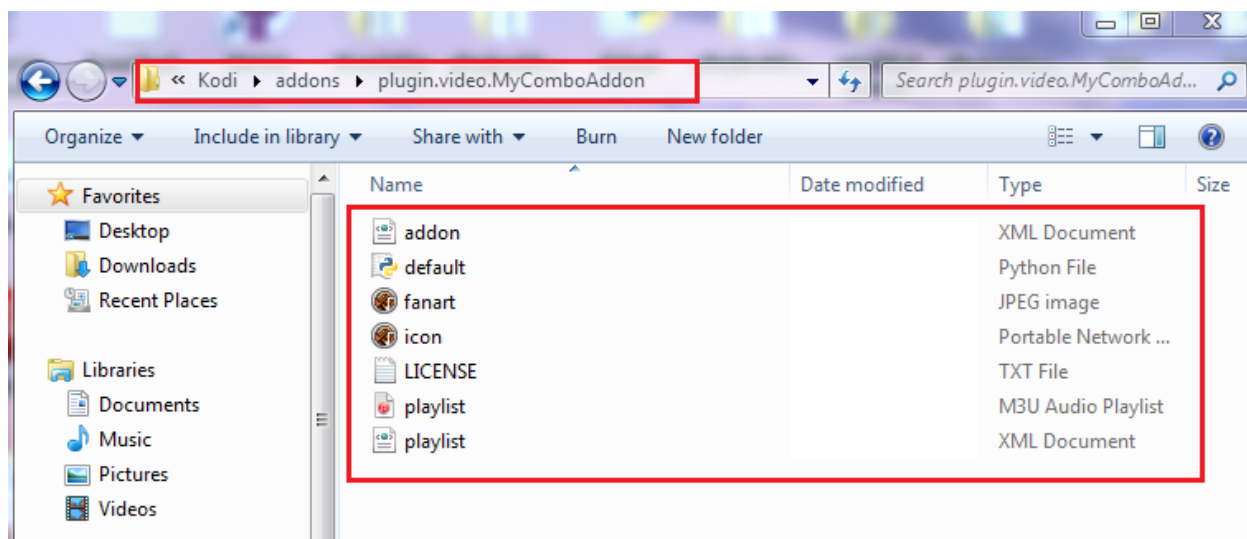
« Kodi ▸ addons ▸ plugin.video.MyComboAddon

Search plugin.video.MyComboAd...

Organize ▾ Include in library ▾ Share with ▾ Burn New folder

Favorites
Desktop
Downloads
Recent Places

Libraries
Documents
Music
Pictures
Videos

| Name | Date modified | Type | Size |
|---|---|---|---|
| addon | | XML Document | |
| default | | Python File | |
| fanart | | JPEG image | |
| icon | | Portable Network ... | |
| LICENSE | | TXT File | |
| playlist | | M3U Audio Playlist | |
| playlist | | XML Document | |